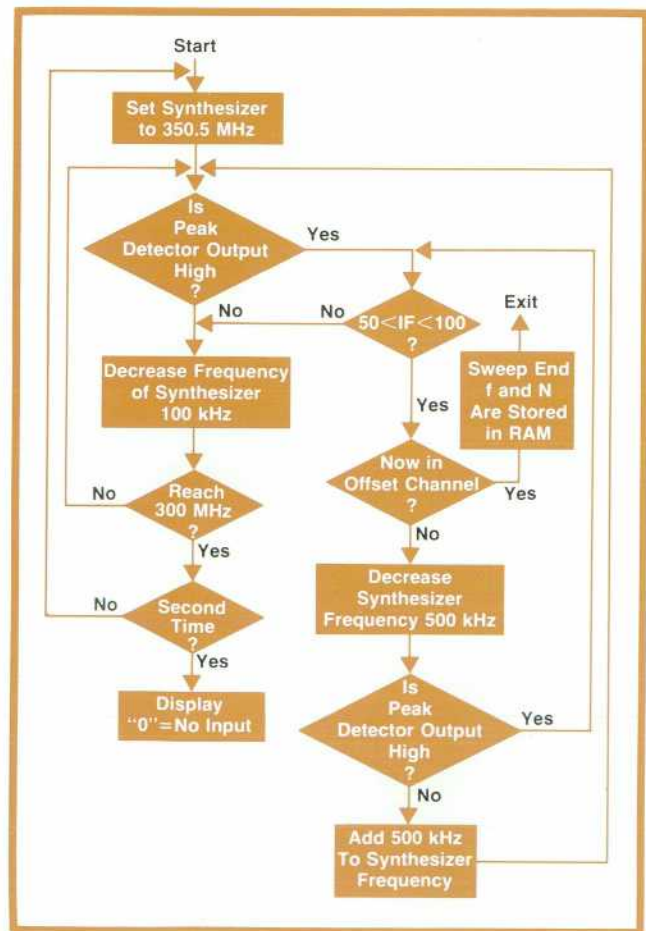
Start

Set Synthesizer to 350.5 MHz

Is Peak Detector Output High ?

Yes

No

No

$50 < IF < 100$ ?

Exit

Decrease Frequency of Synthesizer 100 kHz

Yes

Sweep End f and N Are Stored in RAM

No

Reach 300 MHz ?

Now in Offset Channel ?

Yes

Yes

No

No

Second Time ?

Decrease Synthesizer Frequency 500 kHz

Yes

Display "0"=No Input

Is Peak Detector Output High ?

Yes

No

Add 500 kHz To Synthesizer Frequency